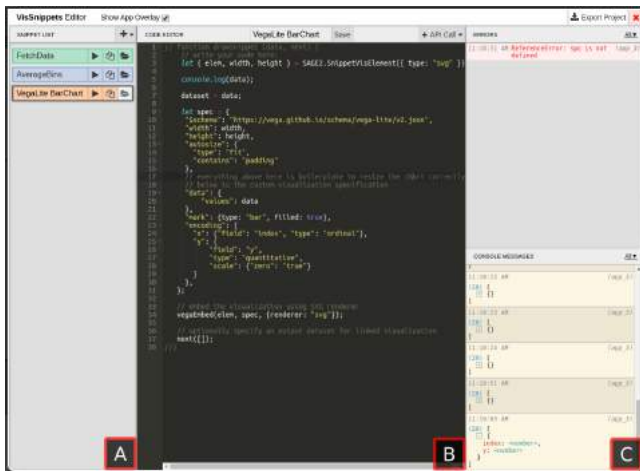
VisSnippets Editor Show App Overlay

Export Project

SNIPPET LIST

FetchData

AverageBins

VegaLite BarChart

CODE EDITOR

VegaLite BarChart Save

+ API Call

```
// function draw(input [data, next]) {
  // write your code here
  let { elem, width, height } = SAGE2.SnippetVisElement({ type: "svg" });

  console.log(data);

  dataset = data;

  let spec = {
    "$schema": "https://vega.github.io/schema/vega-lite/v2.json",
    "width": width,
    "height": height,
    "autosize": {
      "type": "fit",
      "contains": "padding"
    },
    // everything above here is boilerplate to resize the chart correctly
    // below is the custom visualization specification
    "data": {
      "values": data
    },
    "mark": {type: "bar", filled: true},
    "encoding": {
      "x": {"field": "index", "type": "ordinal"},
      "y": {
        "field": "y",
        "type": "quantitative",
        "scale": {"zero": "true"}
      }
    }
  };

  // embed the visualization using SVG renderer
  vegaEmbed(elem, spec, {renderer: "svg"});

  // optionally specify an output dataset for linked visualization
  next([]);
}
```

ERRORS

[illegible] ReferenceError: spec is not defined

CONSOLE MESSAGES

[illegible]

index: <number>,
y: <number>

A

B

C